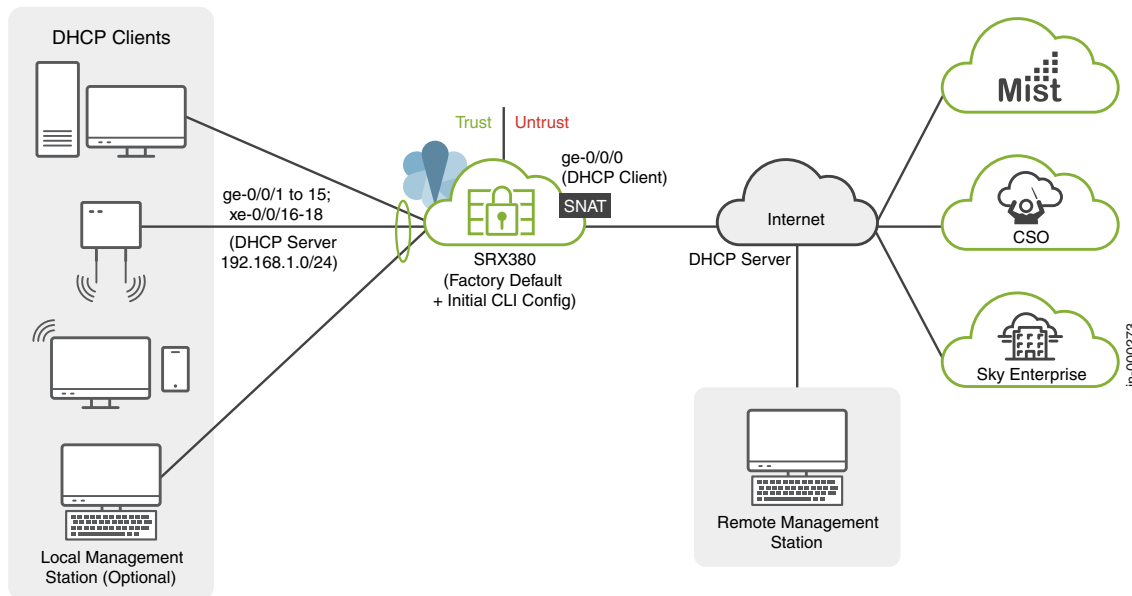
DHCP Clients

Trust Untrust

ge-0/0/0 (DHCP Client)

SNAT

ge-0/0/1 to 15; xe-0/0/16-18

(DHCP Server 192.168.1.0/24)

SRX380 (Factory Default + Initial CLI Config)

Internet

DHCP Server

Mist

CSO

Sky Enterprise

Local Management Station (Optional)

Remote Management Station

jn-000273